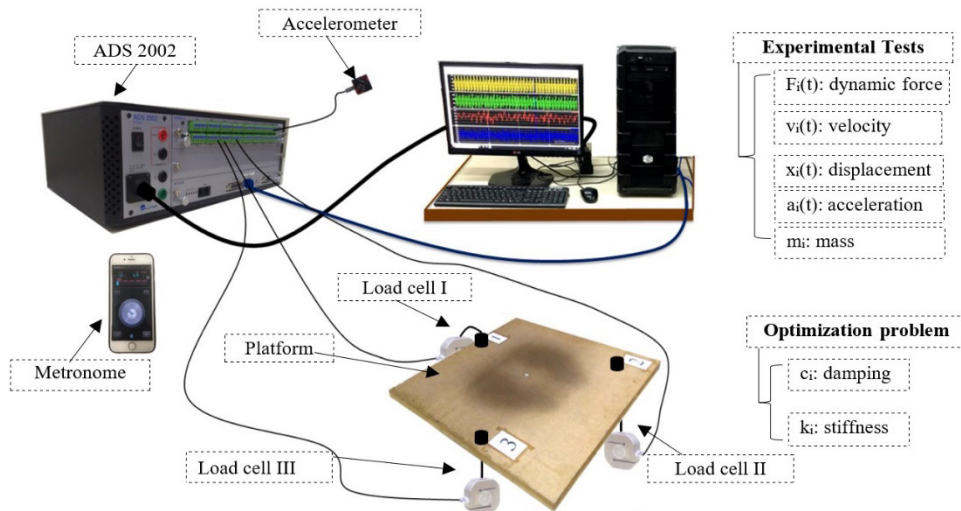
Accelerometer

ADS 2002

ADS 2002

Experimental Tests

$F_i(t)$: dynamic force

$v_i(t)$: velocity

$x_i(t)$: displacement

$a_i(t)$: acceleration

$m_i$: mass

Load cell I

Optimization problem

Platform

$c_i$: damping

$k_i$: stiffness

Metronome

1

2

3

Load cell III

Load cell II